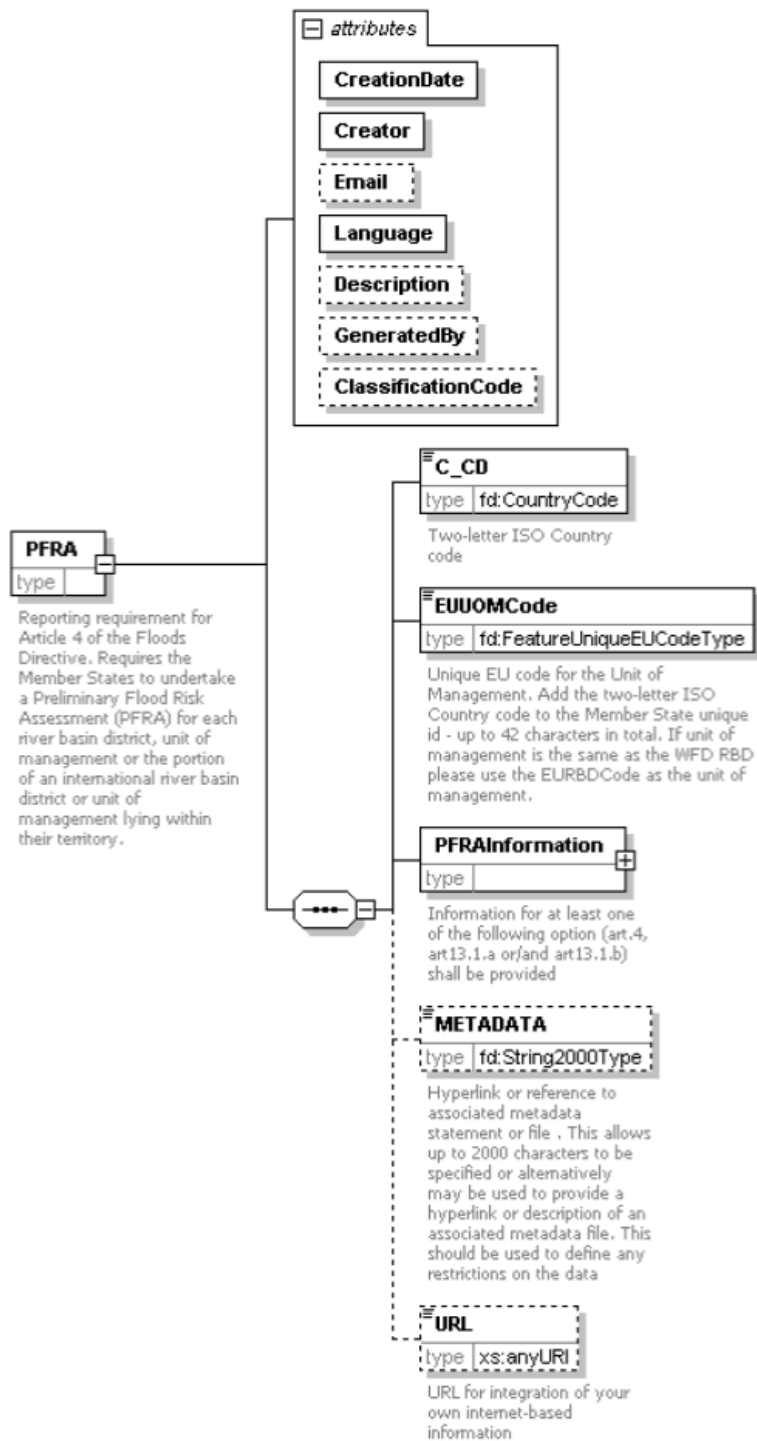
attributes

CreationDate

Creator

Email

Language

Description

GeneratedBy

ClassificationCode

PFRA
type

Reporting requirement for Article 4 of the Floods Directive. Requires the Member States to undertake a Preliminary Flood Risk Assessment (PFRA) for each river basin district, unit of management or the portion of an international river basin district or unit of management lying within their territory.

C_CD
type fd:CountryCode

Two-letter ISO Country code

EUUOMCode
type fd:FeatureUniqueEUCodeType

Unique EU code for the Unit of Management. Add the two-letter ISO Country code to the Member State unique id - up to 42 characters in total. If unit of management is the same as the WFD RBD please use the EURBDCode as the unit of management.

PFRAInformation
type

Information for at least one of the following option (art.4, art13.1.a or/and art13.1.b) shall be provided

METADATA
type fd:String2000Type

Hyperlink or reference to associated metadata statement or file . This allows up to 2000 characters to be specified or alternatively may be used to provide a hyperlink or description of an associated metadata file. This should be used to define any restrictions on the data

URL
type xs:anyURI

URL for integration of your own internet-based information